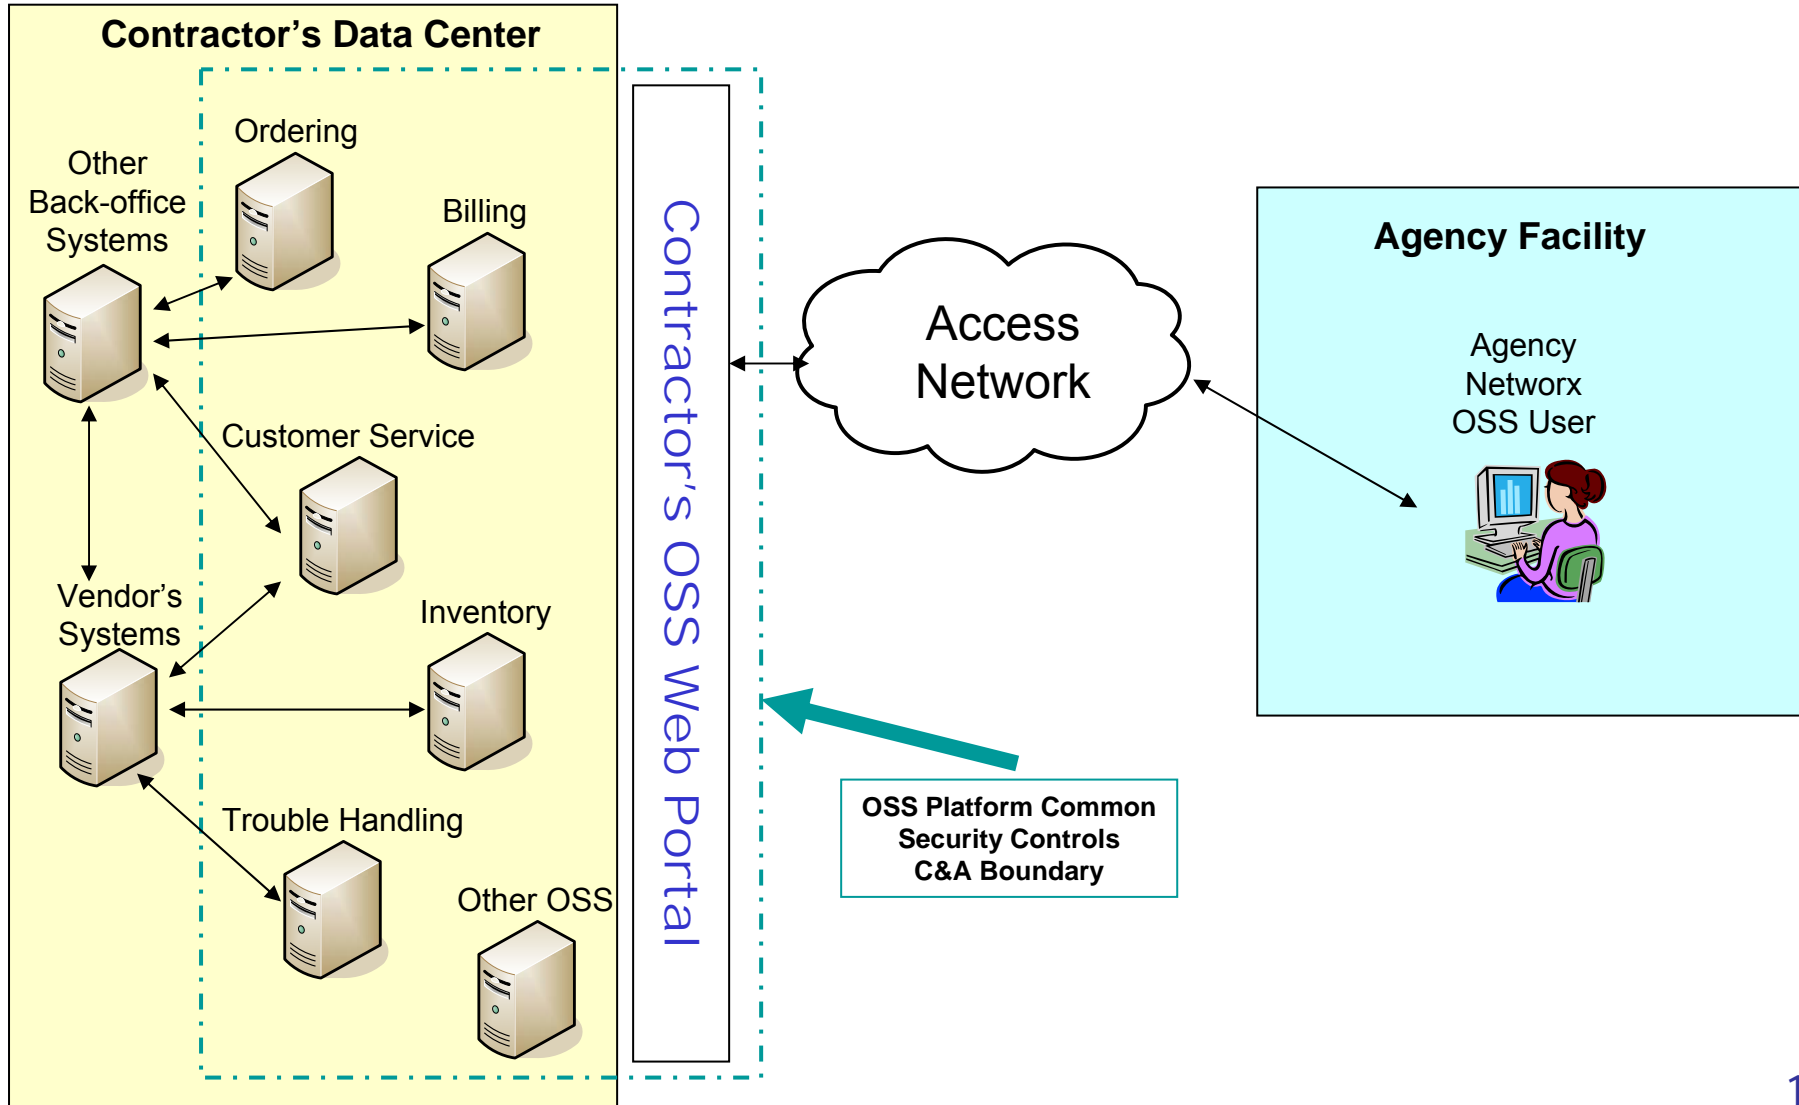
Contractor’s Data Center

Other Back-office Systems

Ordering

Billing

Customer Service

Vendor’s Systems

Inventory

Trouble Handling

Other OSS

Contractor’s OSS Web Portal

Access Network

Agency Facility

Agency Networx OSS User

OSS Platform Common Security Controls C&A Boundary

1